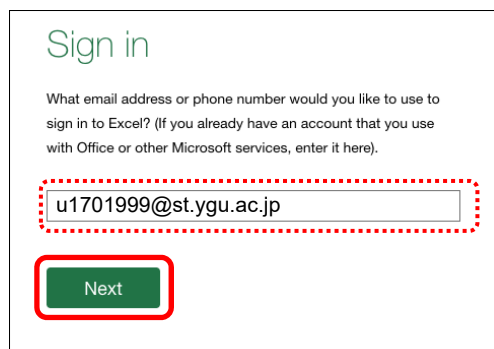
Sign in

What email address or phone number would you like to use to sign in to Excel? (If you already have an account that you use with Office or other Microsoft services, enter it here).

u1701999@st.ygu.ac.jp

Next